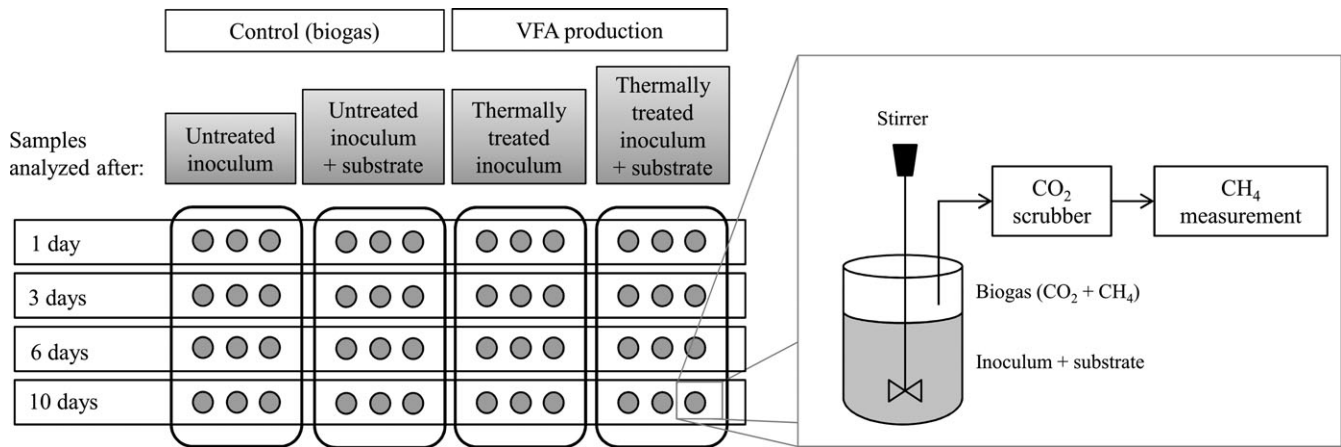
Control (biogas)

VFA production

Samples analyzed after:

Untreated inoculum

Untreated inoculum + substrate

Thermally treated inoculum

Thermally treated inoculum + substrate

1 day

3 days

6 days

10 days

Stirrer

$CO_2$ scrubber

$CH_4$ measurement

Biogas ($CO_2$ + $CH_4$)

Inoculum + substrate